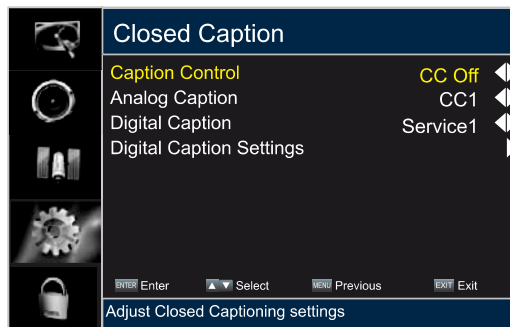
Closed Caption

| | |
|---|---|
| Caption Control | CC Off |
| Analog Caption | CC1 |
| Digital Caption | Service1 |
| Digital Caption Settings | |

ENTER Enter ▲▼ Select MENU Previous EXIT Exit

Adjust Closed Captioning settings